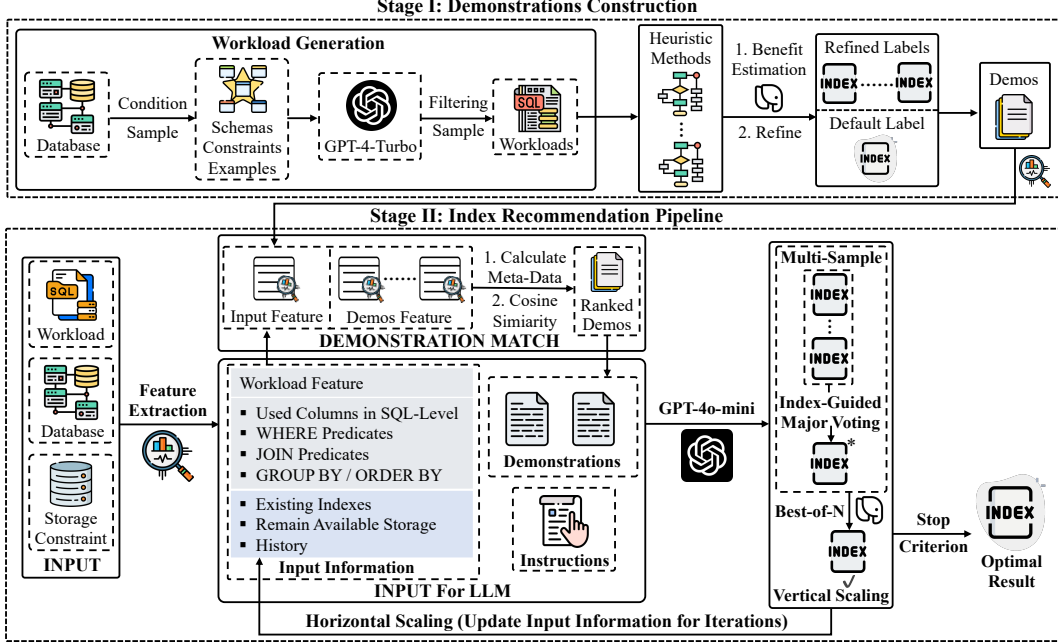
Stage I: Demonstrations Construction

Workload Generation

Database

Condition Sample

Schemas Constraints Examples

GPT-4-Turbo

Filtering Sample

SQL

Workloads

Heuristic Methods

1. Benefit Estimation

2. Refine

Refined Labels

INDEX

INDEX

Default Label

INDEX

Demos

Stage II: Index Recommendation Pipeline

SQL

Workload

Database

Storage Constraint

INPUT

Feature Extraction

Input Feature

Demos Feature

1. Calculate Meta-Data

2. Cosine Simiarity

Ranked Demos

DEMONSTRATION MATCH

Workload Feature

▪ Used Columns in SQL-Level
▪ WHERE Predicates
▪ JOIN Predicates
▪ GROUP BY / ORDER BY

▪ Existing Indexes
▪ Remain Available Storage
▪ History

Input Information

Demonstrations

Instructions

INPUT For LLM

GPT-4o-mini

Multi-Sample

INDEX

INDEX

Index-Guided Major Voting

INDEX*

Best-of-N

INDEX

Vertical Scaling

Stop Criterion

INDEX

Optimal Result

Horizontal Scaling (Update Input Information for Iterations)